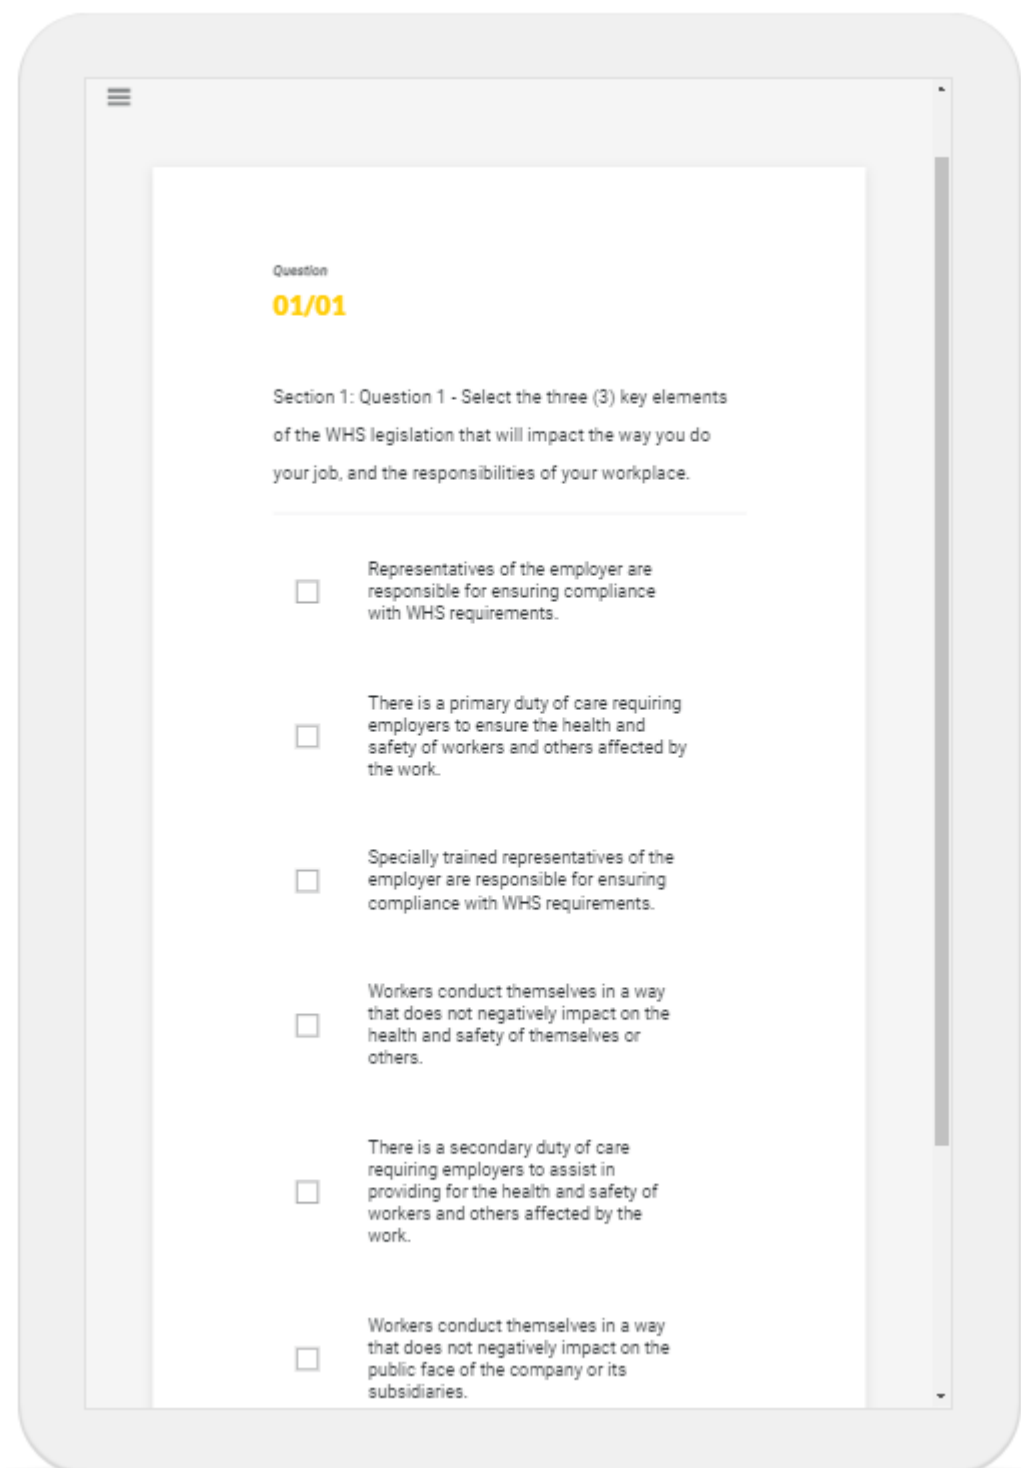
Question

01/01

Section 1: Question 1 - Select the three (3) key elements of the WHS legislation that will impact the way you do your job, and the responsibilities of your workplace.

☐ Representatives of the employer are responsible for ensuring compliance with WHS requirements.

☐ There is a primary duty of care requiring employers to ensure the health and safety of workers and others affected by the work.

☐ Specially trained representatives of the employer are responsible for ensuring compliance with WHS requirements.

☐ Workers conduct themselves in a way that does not negatively impact on the health and safety of themselves or others.

☐ There is a secondary duty of care requiring employers to assist in providing for the health and safety of workers and others affected by the work.

☐ Workers conduct themselves in a way that does not negatively impact on the public face of the company or its subsidiaries.